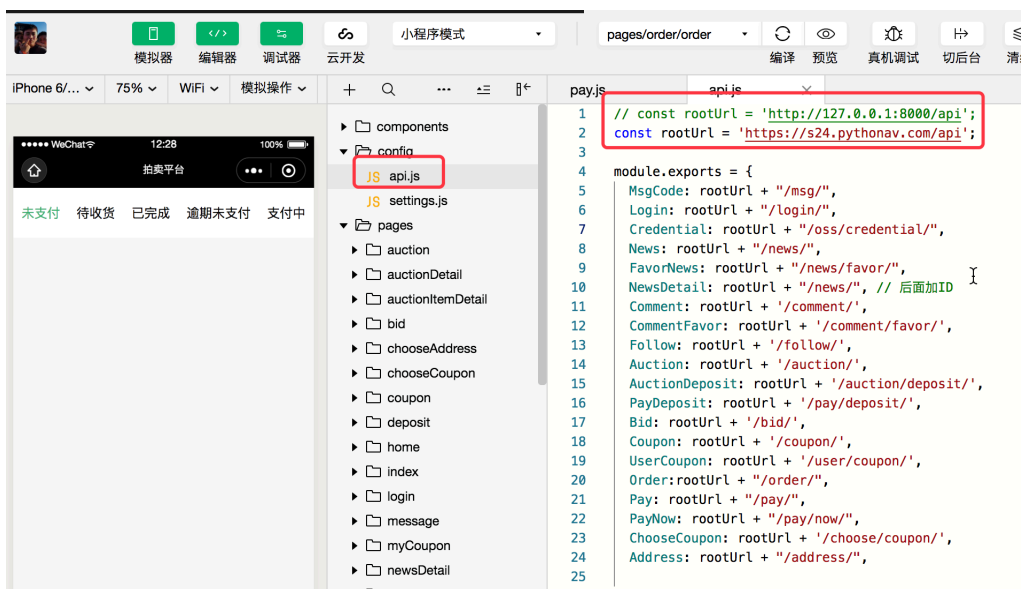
模拟器 编辑器 调试器 云开发 小程序模式 pages/order/order 编译 预览 真机调试 切后台 清

iPhone 6/... 75% WiFi 模拟操作

●●●●● WeChat 12:28 100%
拍卖平台
未支付 待收货 已完成 逾期未支付 支付中

components
config
api.js
settings.js
pages
auction
auctionDetail
auctionItemDetail
bid
chooseAddress
chooseCoupon
coupon
deposit
home
index
login
message
myCoupon
newsDetail

pay.js api.js

```
1  // const rootUrl = 'http://127.0.0.1:8000/api';
2  const rootUrl = 'https://s24.pythonav.com/api';
3
4  module.exports = {
5    MsgCode: rootUrl + "/msg/",
6    Login: rootUrl + "/login/",
7    Credential: rootUrl + "/oss/credential/",
8    News: rootUrl + "/news/",
9    FavorNews: rootUrl + "/news/favor/",
10   NewsDetail: rootUrl + "/news/", // 后面加ID
11   Comment: rootUrl + '/comment/',
12   CommentFavor: rootUrl + '/comment/favor/',
13   Follow: rootUrl + '/follow/',
14   Auction: rootUrl + '/auction/',
15   AuctionDeposit: rootUrl + '/auction/deposit/',
16   PayDeposit: rootUrl + '/pay/deposit/',
17   Bid: rootUrl + '/bid/',
18   Coupon: rootUrl + '/coupon/',
19   UserCoupon: rootUrl + '/user/coupon/',
20   Order:rootUrl + "/order/",
21   Pay: rootUrl + "/pay/",
22   PayNow: rootUrl + "/pay/now/",
23   ChooseCoupon: rootUrl + '/choose/coupon/',
24   Address: rootUrl + "/address/",
25
```